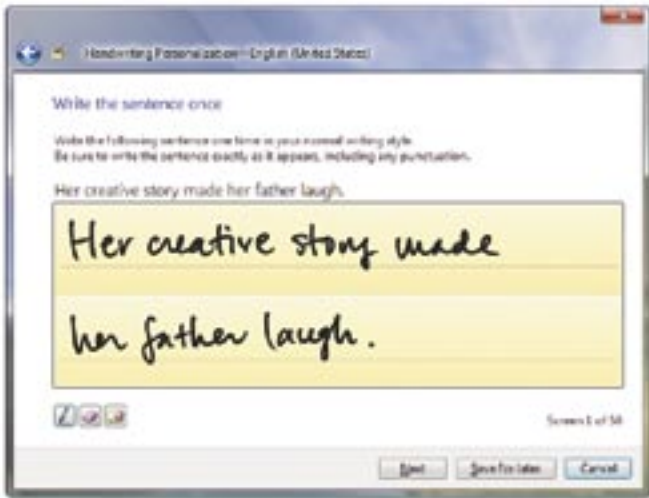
Handwriting Personalization - English (United States)

Write the sentence once

Write the following sentence one time in your normal writing style.
Be sure to write the sentence exactly as it appears, including any punctuation.

Her creative story made her father laugh.

Her creative story made
her father laugh.

Screen 1 of 50

Next
Save for later
Cancel